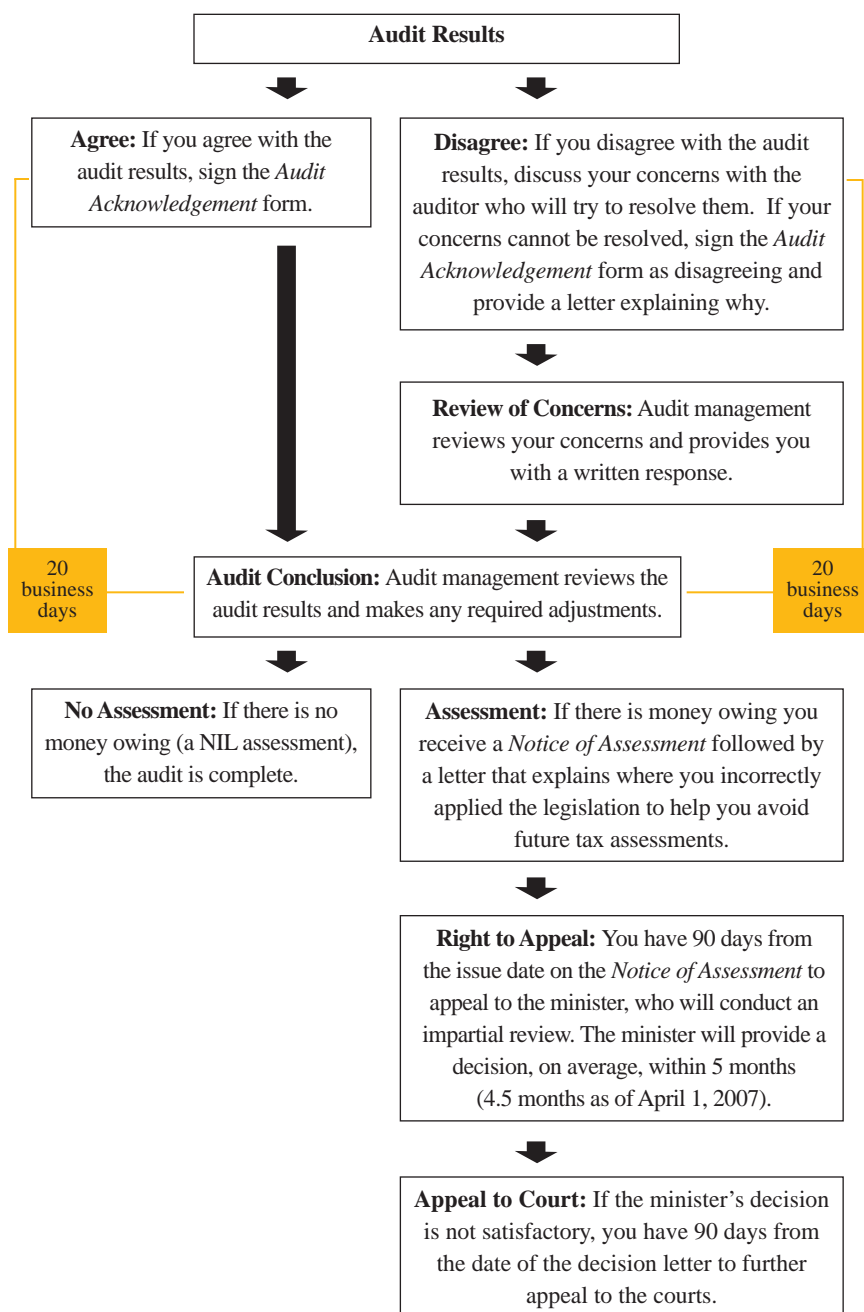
Audit Results

Agree: If you agree with the audit results, sign the *Audit Acknowledgement* form.

Disagree: If you disagree with the audit results, discuss your concerns with the auditor who will try to resolve them. If your concerns cannot be resolved, sign the *Audit Acknowledgement* form as disagreeing and provide a letter explaining why.

Review of Concerns: Audit management reviews your concerns and provides you with a written response.

20 business days

Audit Conclusion: Audit management reviews the audit results and makes any required adjustments.

20 business days

No Assessment: If there is no money owing (a NIL assessment), the audit is complete.

Assessment: If there is money owing you receive a *Notice of Assessment* followed by a letter that explains where you incorrectly applied the legislation to help you avoid future tax assessments.

Right to Appeal: You have 90 days from the issue date on the *Notice of Assessment* to appeal to the minister, who will conduct an impartial review. The minister will provide a decision, on average, within 5 months (4.5 months as of April 1, 2007).

Appeal to Court: If the minister's decision is not satisfactory, you have 90 days from the date of the decision letter to further appeal to the courts.